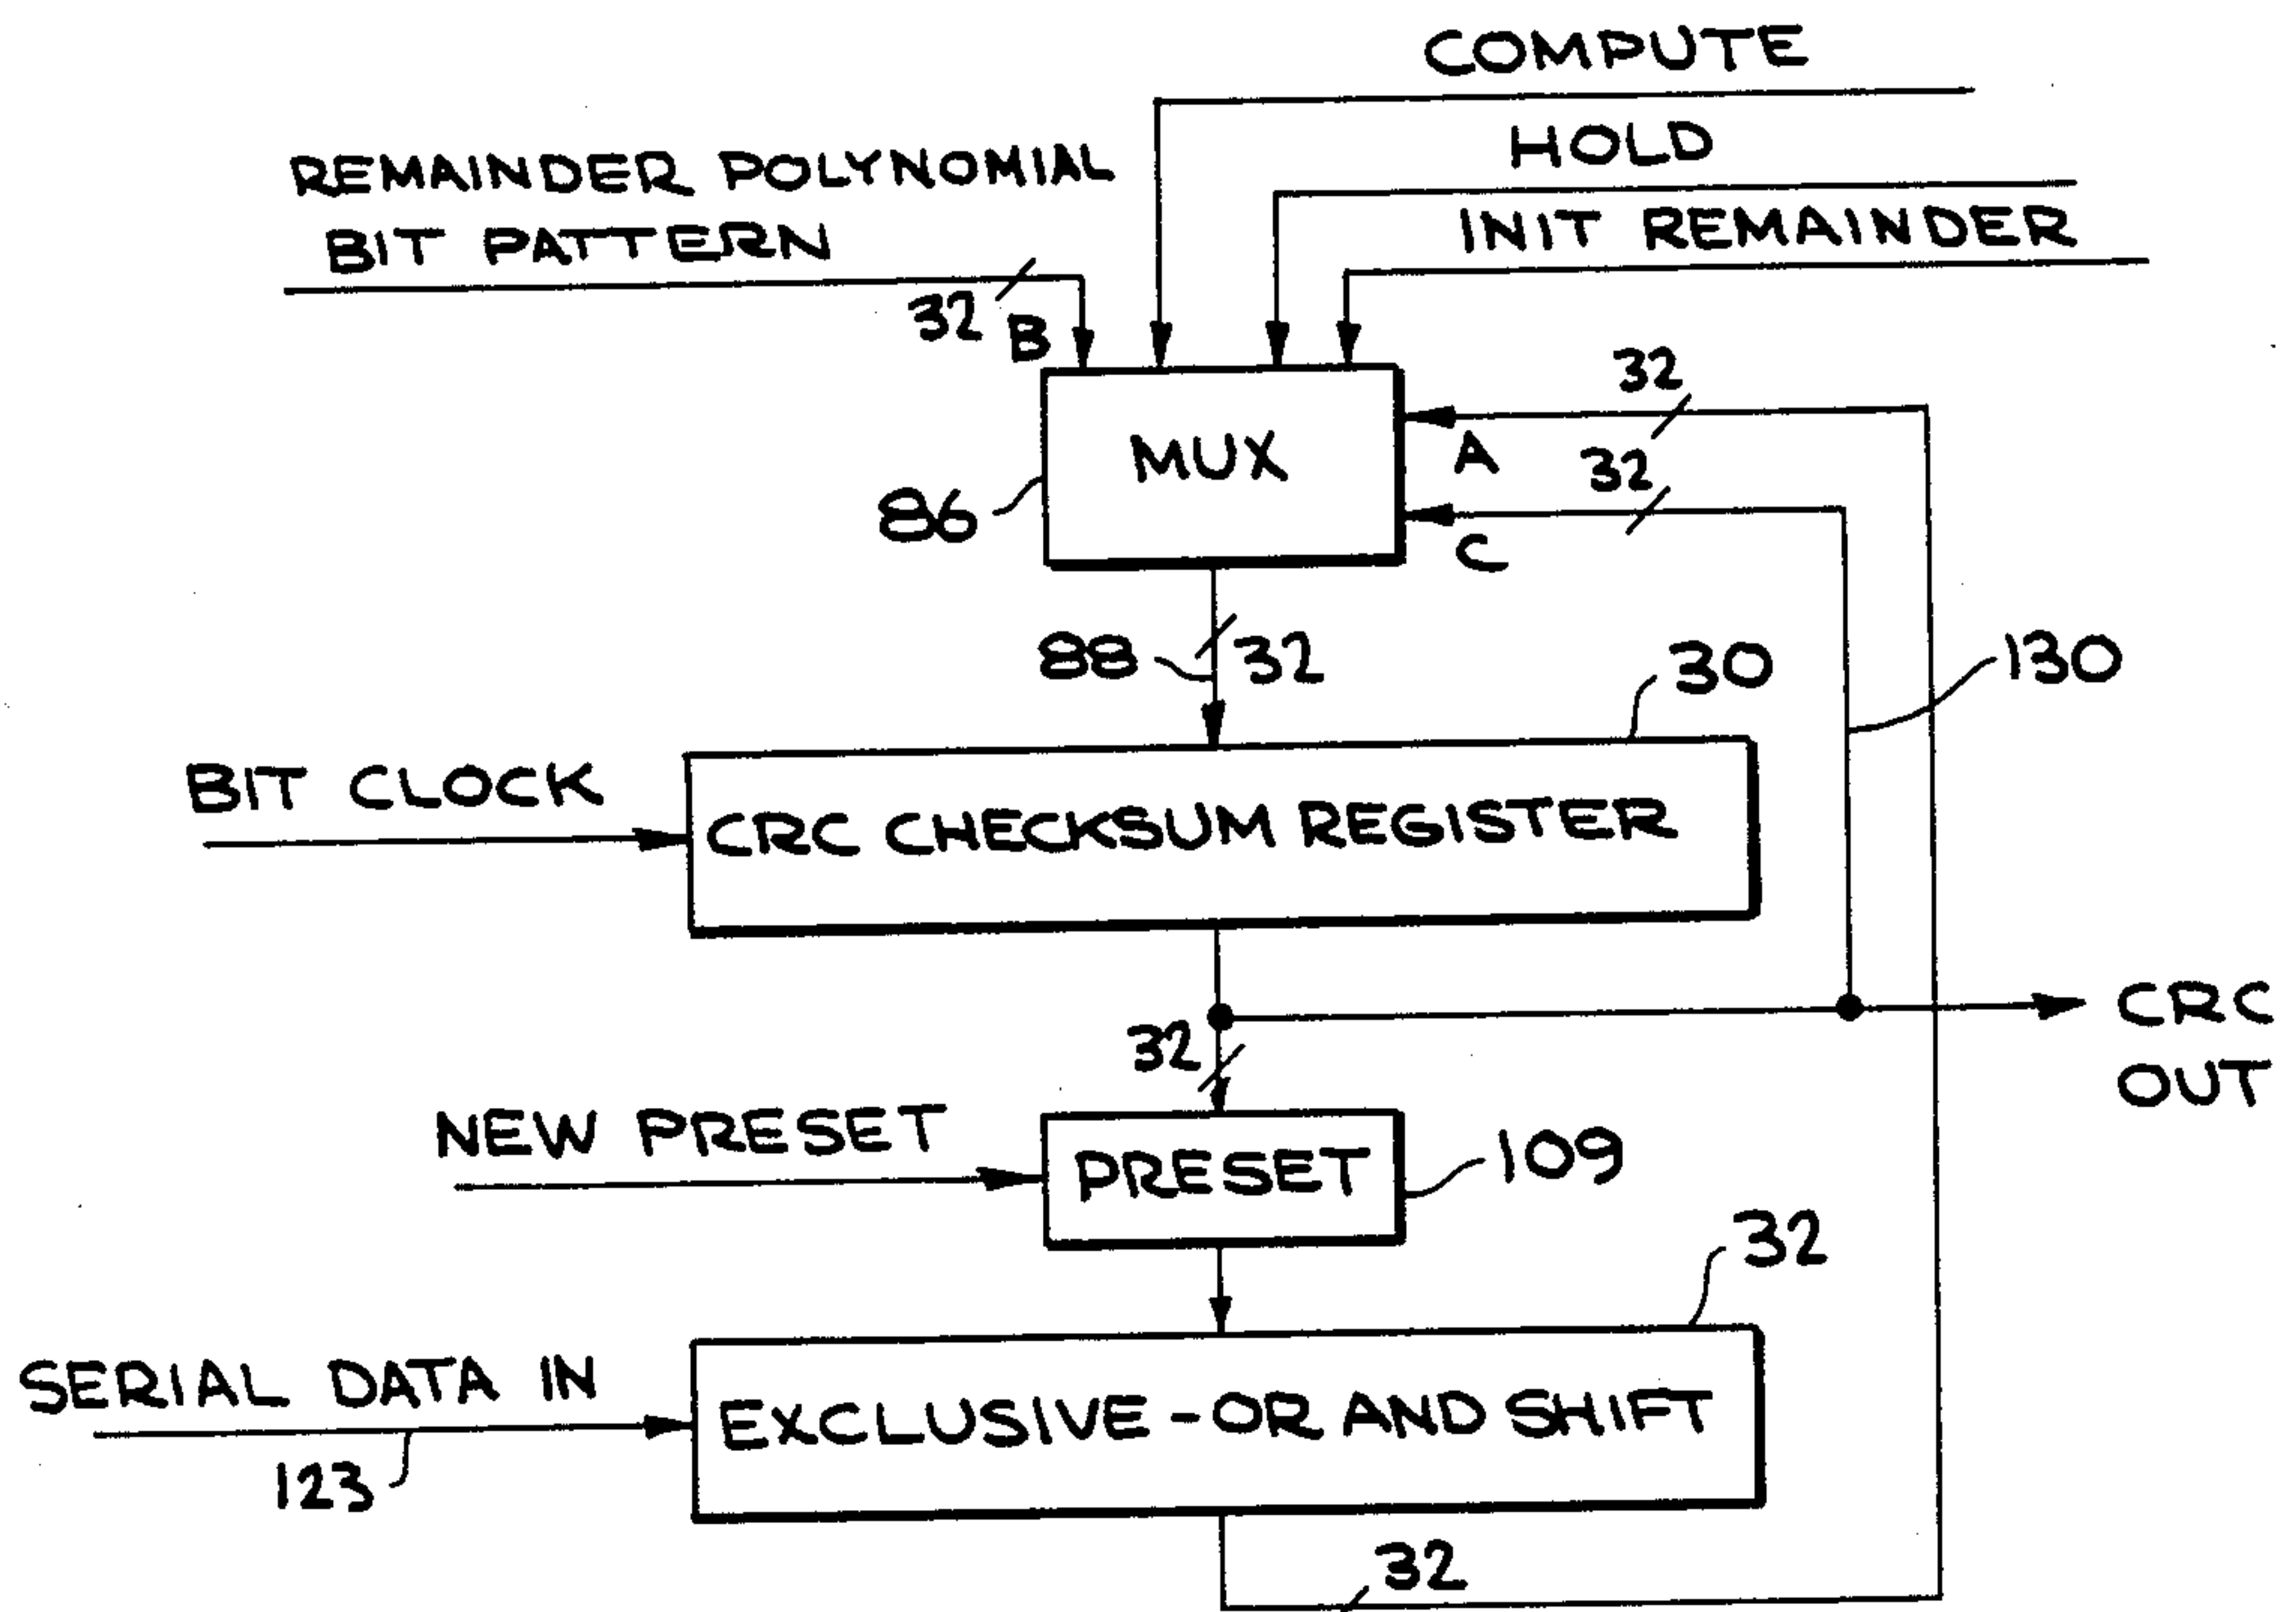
COMPUTE
HOLD
INIT REMAINDER
REMAINDER POLYNOMIAL BIT PATTERN
32
B
MUX
86
32
A
32
C
88
32
30
130
BIT CLOCK
CRC CHECKSUM REGISTER
CRC OUT
32
NEW PRESET
PRESET
109
32
SERIAL DATA IN
EXCLUSIVE-OR AND SHIFT
123
32